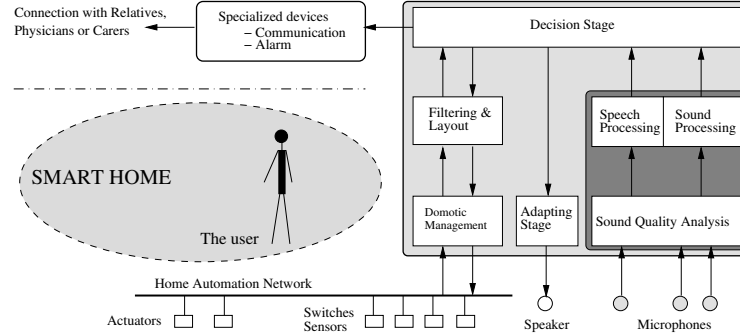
Connection with Relatives, Physicians or Carers

Specialized devices
– Communication
– Alarm

Decision Stage

Filtering & Layout

Speech Processing

Sound Processing

SMART HOME

The user

Domotic Management

Adapting Stage

Sound Quality Analysis

Home Automation Network

Actuators

Switches
Sensors

Speaker

Microphones